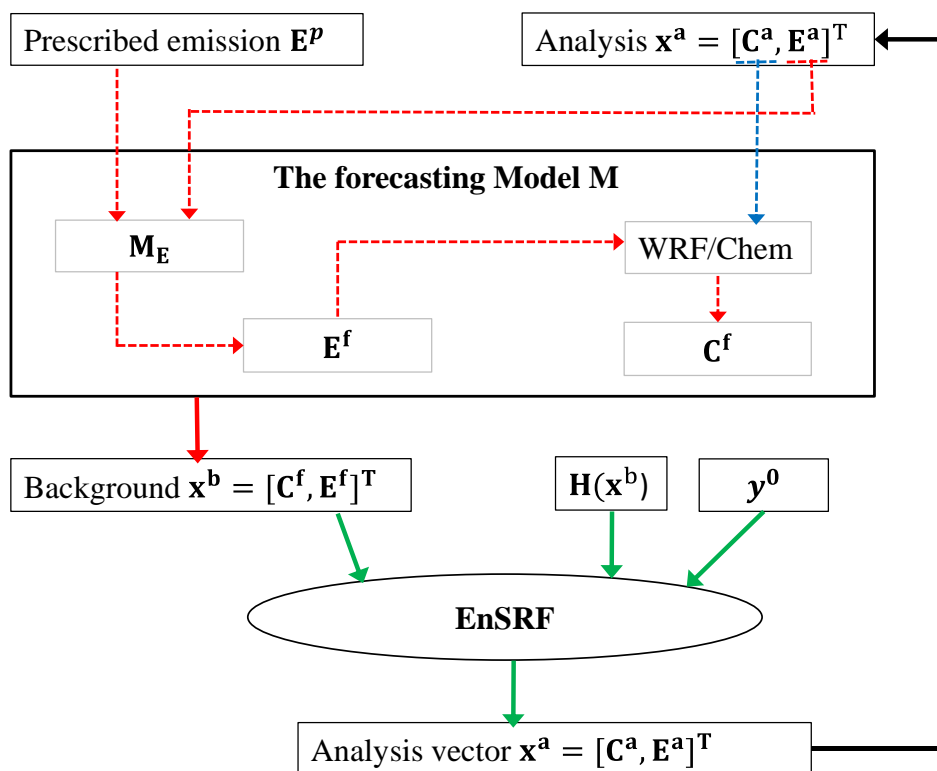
Prescribed emission $\mathbf{E}^{p}$

Analysis $\mathbf{x^a} = [\mathbf{C^a}, \mathbf{E^a}]^{\mathrm{T}}$

The forecasting Model M

$\mathbf{M_E}$

WRF/Chem

$\mathbf{E^f}$

$\mathbf{C^f}$

Background $\mathbf{x^b} = [\mathbf{C^f}, \mathbf{E^f}]^{\mathbf{T}}$

$\mathbf{H}(\mathbf{x}^{\mathrm{b}})$

$\boldsymbol{y}^{\mathbf{0}}$

EnSRF

Analysis vector $\mathbf{x^a} = [\mathbf{C^a}, \mathbf{E^a}]^{\mathbf{T}}$